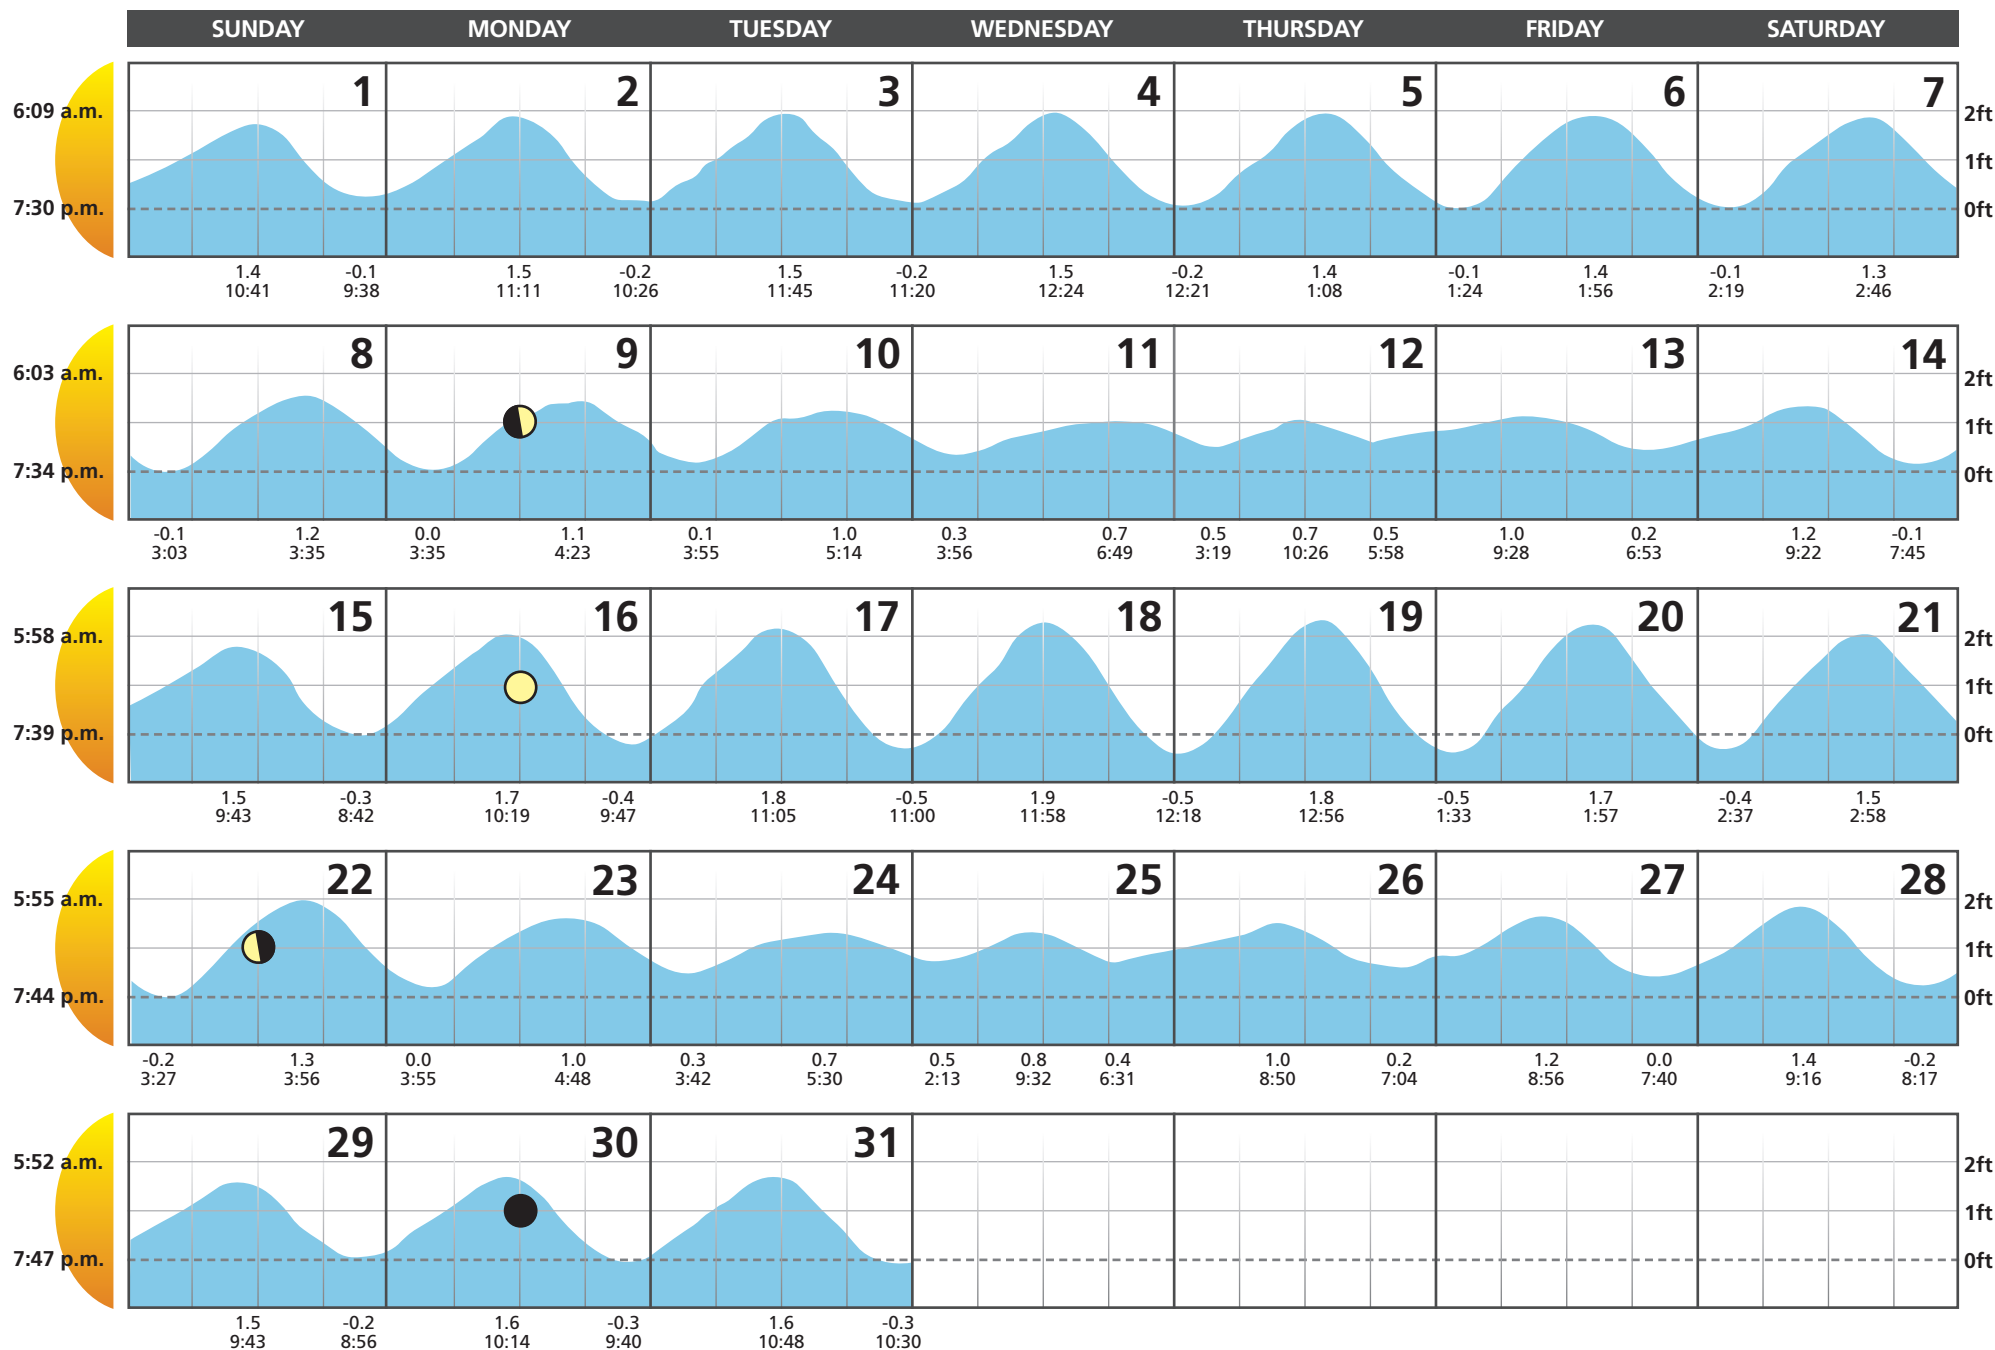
| SUNDAY | MONDAY | TUESDAY | WEDNESDAY | THURSDAY | FRIDAY | SATURDAY |
|---|---|---|---|---|---|---|

6:09 a.m.
7:30 p.m.

2ft 1ft 0ft

| 1 | 2 | 3 | 4 | 5 | 6 | 7 |
|---|---|---|---|---|---|---|
| 1.4 10:41, -0.1 9:38 | 1.5 11:11, -0.2 10:26 | 1.5 11:45, -0.2 11:20 | 1.5 12:24 | -0.2 12:21, 1.4 1:08 | -0.1 1:24, 1.4 1:56 | -0.1 2:19, 1.3 2:46 |

6:03 a.m.
7:34 p.m.

2ft 1ft 0ft

| 8 | 9 | 10 | 11 | 12 | 13 | 14 |
|---|---|---|---|---|---|---|
| -0.1 3:03, 1.2 3:35 | 0.0 3:35, 1.1 4:23 | 0.1 3:55, 1.0 5:14 | 0.3 3:56, 0.7 6:49 | 0.5 3:19, 0.7 10:26, 0.5 5:58 | 1.0 9:28, 0.2 6:53 | 1.2 9:22, -0.1 7:45 |

5:58 a.m.
7:39 p.m.

2ft 1ft 0ft

| 15 | 16 | 17 | 18 | 19 | 20 | 21 |
|---|---|---|---|---|---|---|
| 1.5 9:43, -0.3 8:42 | 1.7 10:19, -0.4 9:47 | 1.8 11:05, -0.5 11:00 | 1.9 11:58 | -0.5 12:18, 1.8 12:56 | -0.5 1:33, 1.7 1:57 | -0.4 2:37, 1.5 2:58 |

5:55 a.m.
7:44 p.m.

2ft 1ft 0ft

| 22 | 23 | 24 | 25 | 26 | 27 | 28 |
|---|---|---|---|---|---|---|
| -0.2 3:27, 1.3 3:56 | 0.0 3:55, 1.0 4:48 | 0.3 3:42, 0.7 5:30 | 0.5 2:13, 0.8 9:32, 0.4 6:31 | 1.0 8:50, 0.2 7:04 | 1.2 8:56, 0.0 7:40 | 1.4 9:16, -0.2 8:17 |

5:52 a.m.
7:47 p.m.

2ft 1ft 0ft

| 29 | 30 | 31 |
|---|---|---|
| 1.5 9:43, -0.2 8:56 | 1.6 10:14, -0.3 9:40 | 1.6 10:48, -0.3 10:30 |